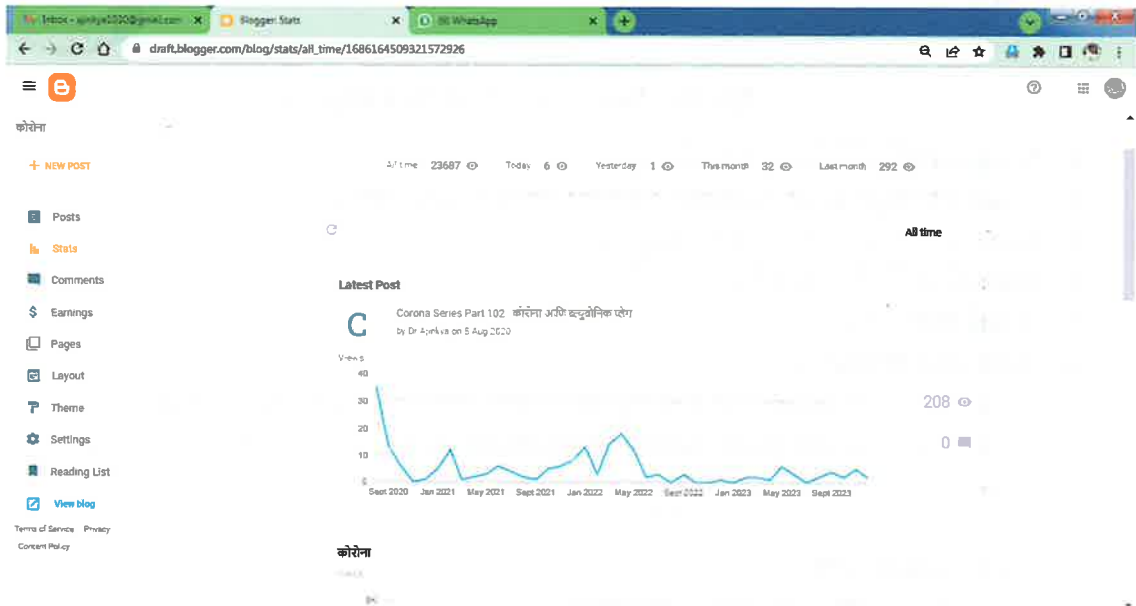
Inbox - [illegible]@gmail.com ×
Blogger: Stats ×
(8) WhatsApp ×

draft.blogger.com/blog/stats/all_time/1686164509321572926

कोरोना

+ NEW POST

Posts
Stats
Comments
Earnings
Pages
Layout
Theme
Settings
Reading List
View blog

Terms of Service Privacy
Content Policy

All time 23687 Today 6 Yesterday 1 This month 32 Last month 292

All time

Latest Post

C
Corona Series Part 102 कोरोना आणि ब्यूबोनिक प्लेग
by Dr Ajinkya on 8 Aug 2020

Views
40
30
20
10
0
Sept 2020 Jan 2021 May 2021 Sept 2021 Jan 2022 May 2022 Sept 2022 Jan 2023 May 2023 Sept 2023

208
0

कोरोना